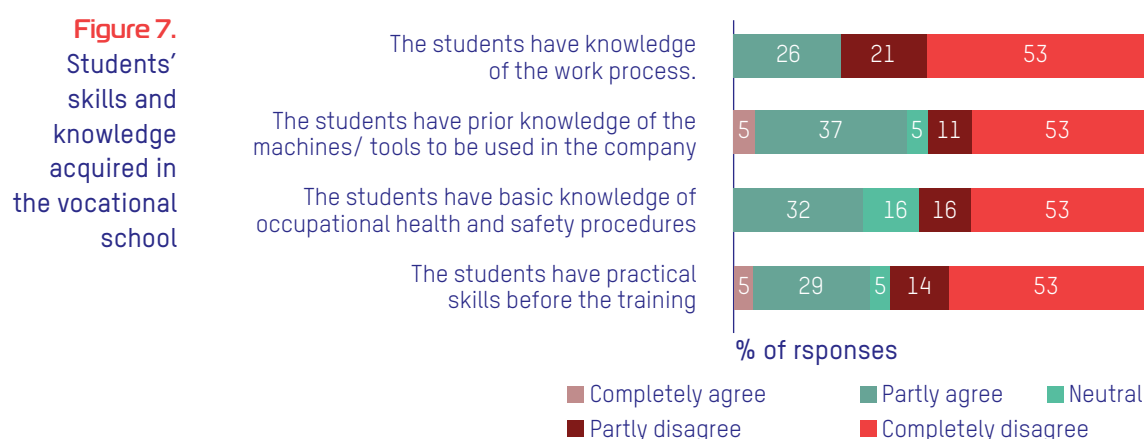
Figure 7.
Students' skills and knowledge acquired in the vocational school

The students have knowledge of the work process.

26 21 53

The students have prior knowledge of the machines/ tools to be used in the company

5 37 5 11 53

The students have basic knowledge of occupational health and safety procedures

32 16 16 53

The students have practical skills before the training

5 29 5 14 53

% of rsponses

Completely agree
Partly agree
Neutral
Partly disagree
Completely disagree